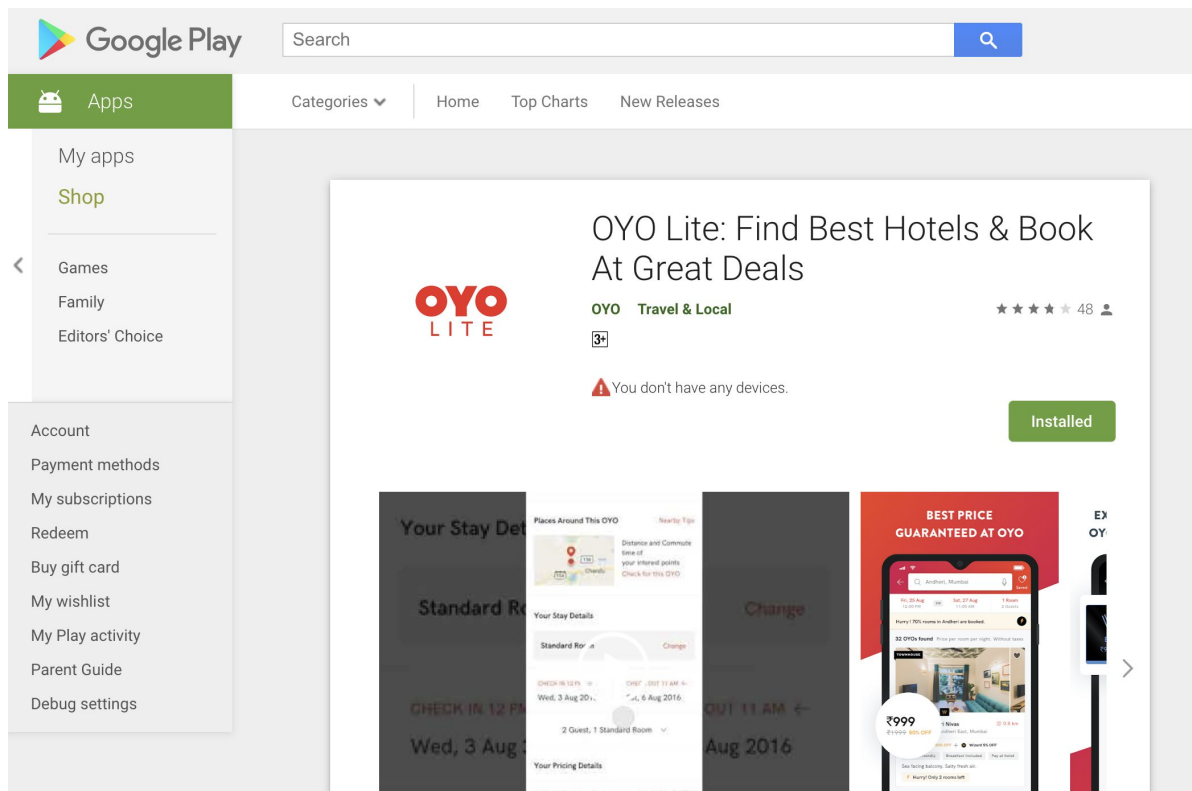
Google Play

Search

Apps

Categories

Home

Top Charts

New Releases

My apps

Shop

Games

Family

Editors' Choice

Account

Payment methods

My subscriptions

Redeem

Buy gift card

My wishlist

My Play activity

Parent Guide

Debug settings

OYO LITE

OYO Lite: Find Best Hotels & Book At Great Deals

OYO Travel & Local

48

3+

You don't have any devices.

Installed

Your Stay Det

Standard Ro

Change

CHECK IN 12 PM

OUT 11 AM

Wed, 3 Aug

Aug 2016

Places Around This OYO

Nearby Tips

Distance and Commute time of your interest points

Check for this OYO

Your Stay Details

Standard Room

Change

CHECK IN 12 PM

CHECK OUT 11 AM

Wed, 3 Aug 2016

Sat, 6 Aug 2016

2 Guest, 1 Standard Room

Your Pricing Details

BEST PRICE GUARANTEED AT OYO

Andheri, Mumbai

Fri, 26 Aug

Sat, 27 Aug

1 Room

Hurry! 70% rooms in Andheri are booked.

32 OYOs found

₹999

₹1999

Hurry! Only 2 rooms left

EX
OY